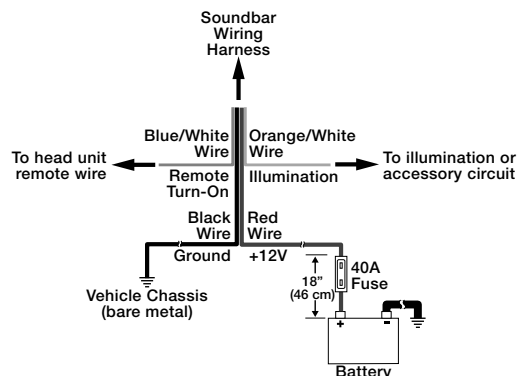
Soundbar Wiring Harness

Blue/White Wire

Orange/White Wire

To head unit remote wire

Remote Turn-On

Illumination

To illumination or accessory circuit

Black Wire

Red Wire

Ground

+12V

18" (46 cm)

40A Fuse

Vehicle Chassis (bare metal)

+

Battery